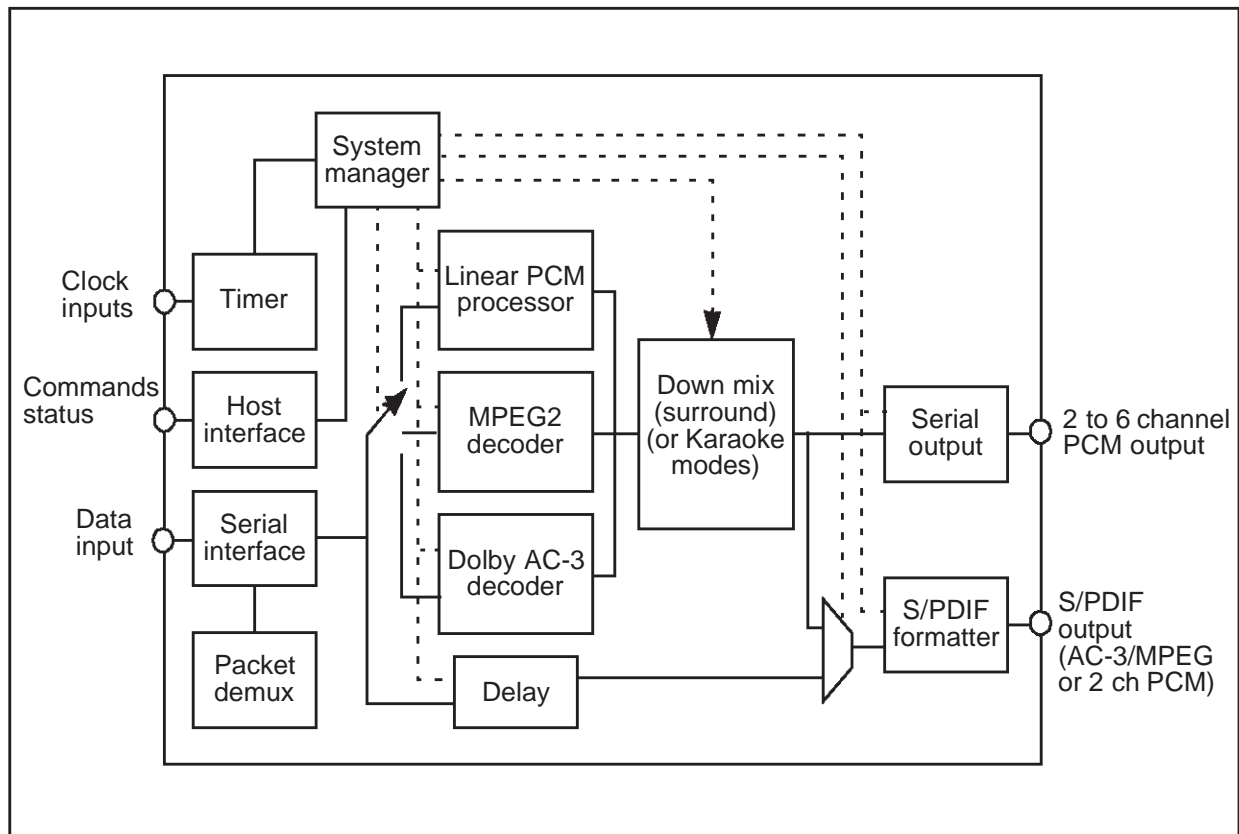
System manager

Clock inputs

Timer

Commands status

Host interface

Data input

Serial interface

Packet demux

Linear PCM processor

MPEG2 decoder

Dolby AC-3 decoder

Delay

Down mix (surround) (or Karaoke modes)

Serial output

2 to 6 channel PCM output

S/PDIF formatter

S/PDIF output (AC-3/MPEG or 2 ch PCM)